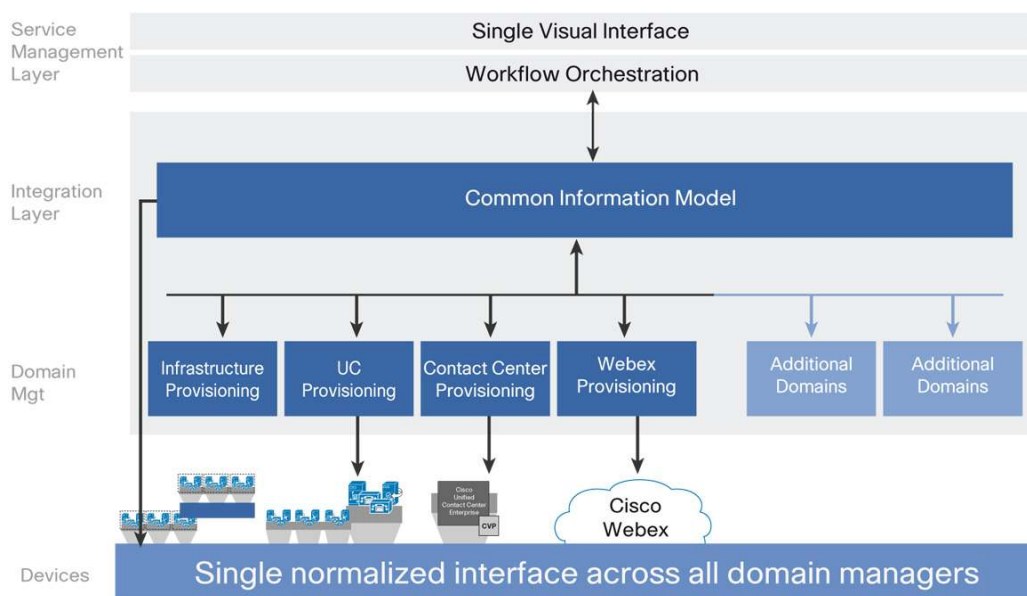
Service Management Layer

Single Visual Interface

Workflow Orchestration

Integration Layer

Common Information Model

Domain Mgt

Infrastructure Provisioning

UC Provisioning

Contact Center Provisioning

Webex Provisioning

Additional Domains

Additional Domains

Cisco Unified Contact Center Enterprise

CVP

Cisco Webex

Devices

Single normalized interface across all domain managers